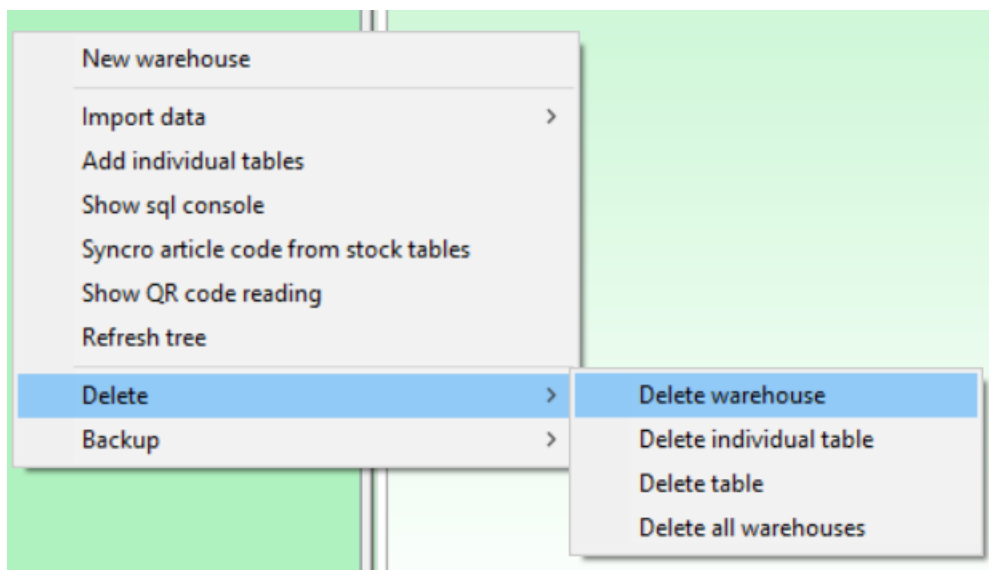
New warehouse

Import data
Add individual tables
Show sql console
Syncro article code from stock tables
Show QR code reading
Refresh tree

Delete
Backup

Delete warehouse
Delete individual table
Delete table
Delete all warehouses